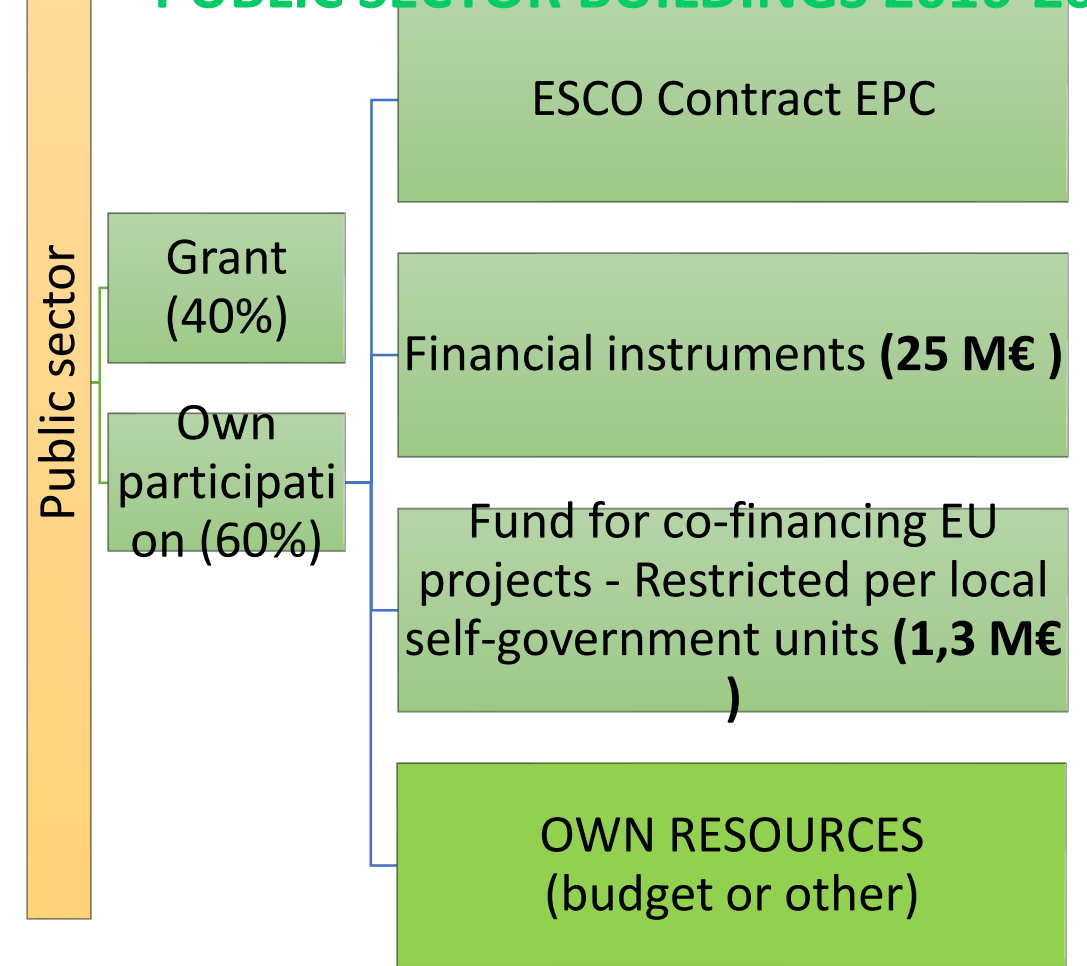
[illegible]

Public sector

Grant (40%)

Own participation (60%)

ESCO Contract EPC

Financial instruments **(25 M€ )**

Fund for co-financing EU projects - Restricted per local self-government units **(1,3 M€ )**

OWN RESOURCES (budget or other)